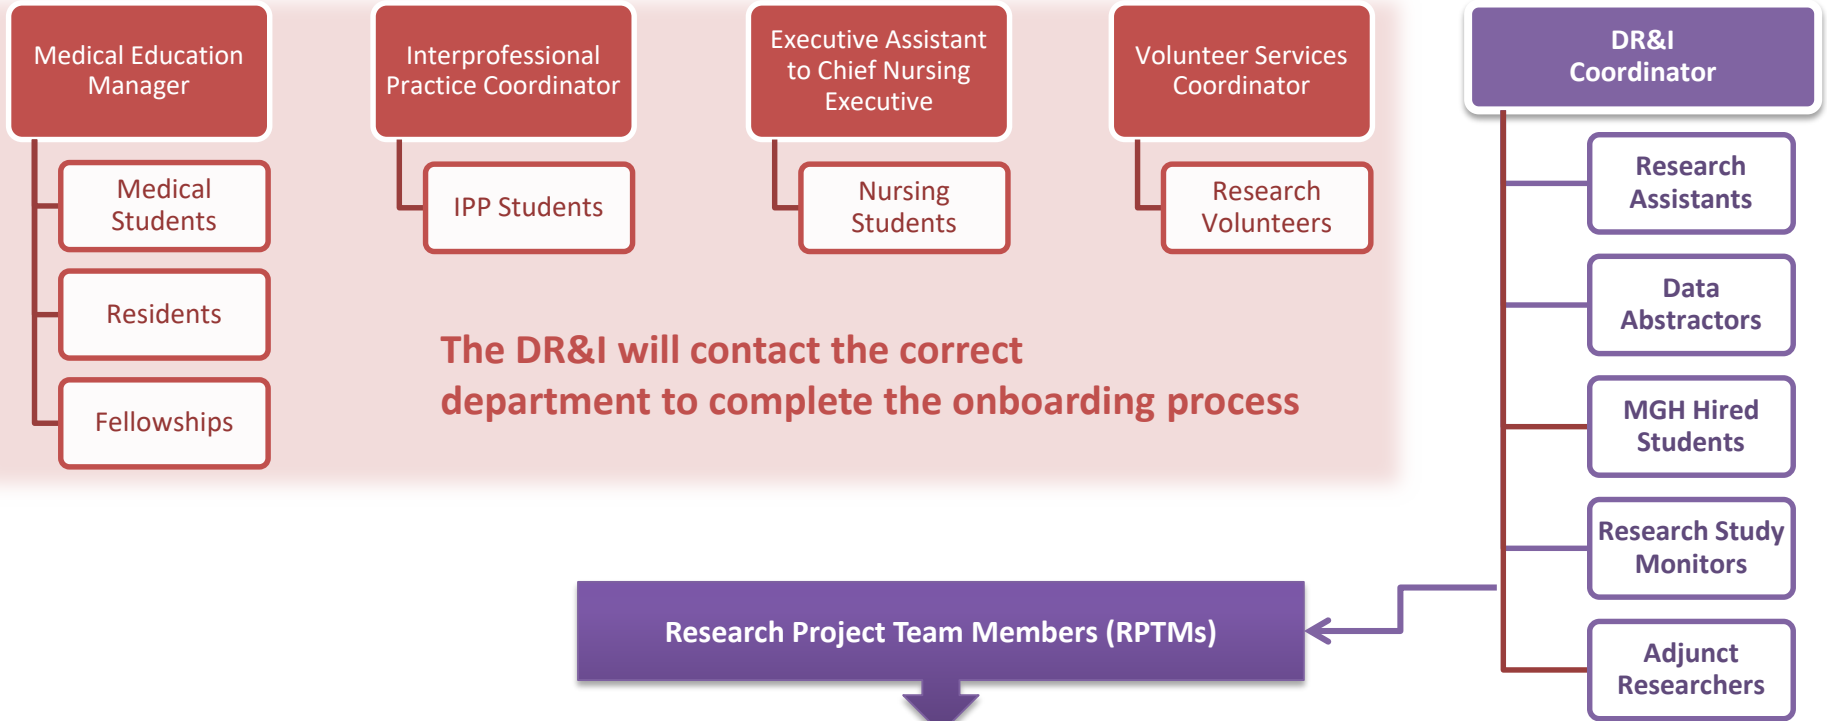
Medical Education Manager

Medical Students

Residents

Fellowships

Interprofessional Practice Coordinator

IPP Students

Executive Assistant to Chief Nursing Executive

Nursing Students

Volunteer Services Coordinator

Research Volunteers

DR&I Coordinator

Research Assistants

Data Abstractors

MGH Hired Students

Research Study Monitors

Adjunct Researchers

The DR&I will contact the correct department to complete the onboarding process

Research Project Team Members (RPTMs)